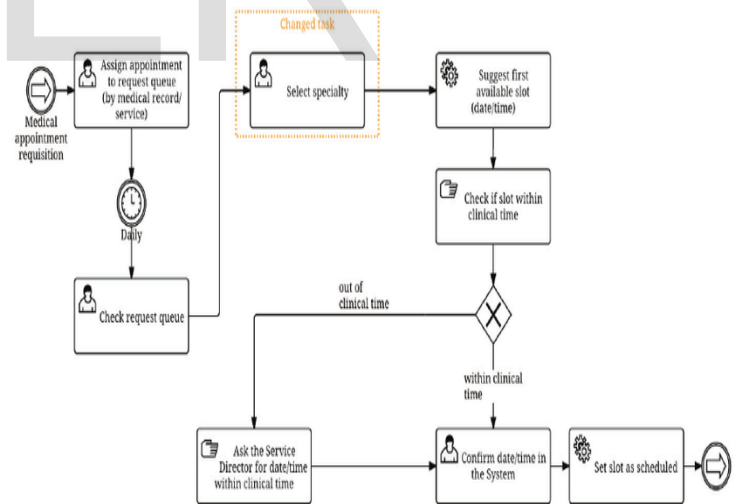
Changed task

Medical appointment requisition

Assign appointment to request queue (by medical record/ service)

Select specialty

Suggest first available slot (date/time)

Daily

Check if slot within clinical time

Check request queue

out of clinical time

within clinical time

Ask the Service Director for date/time within clinical time

Confirm date/time in the System

Set slot as scheduled